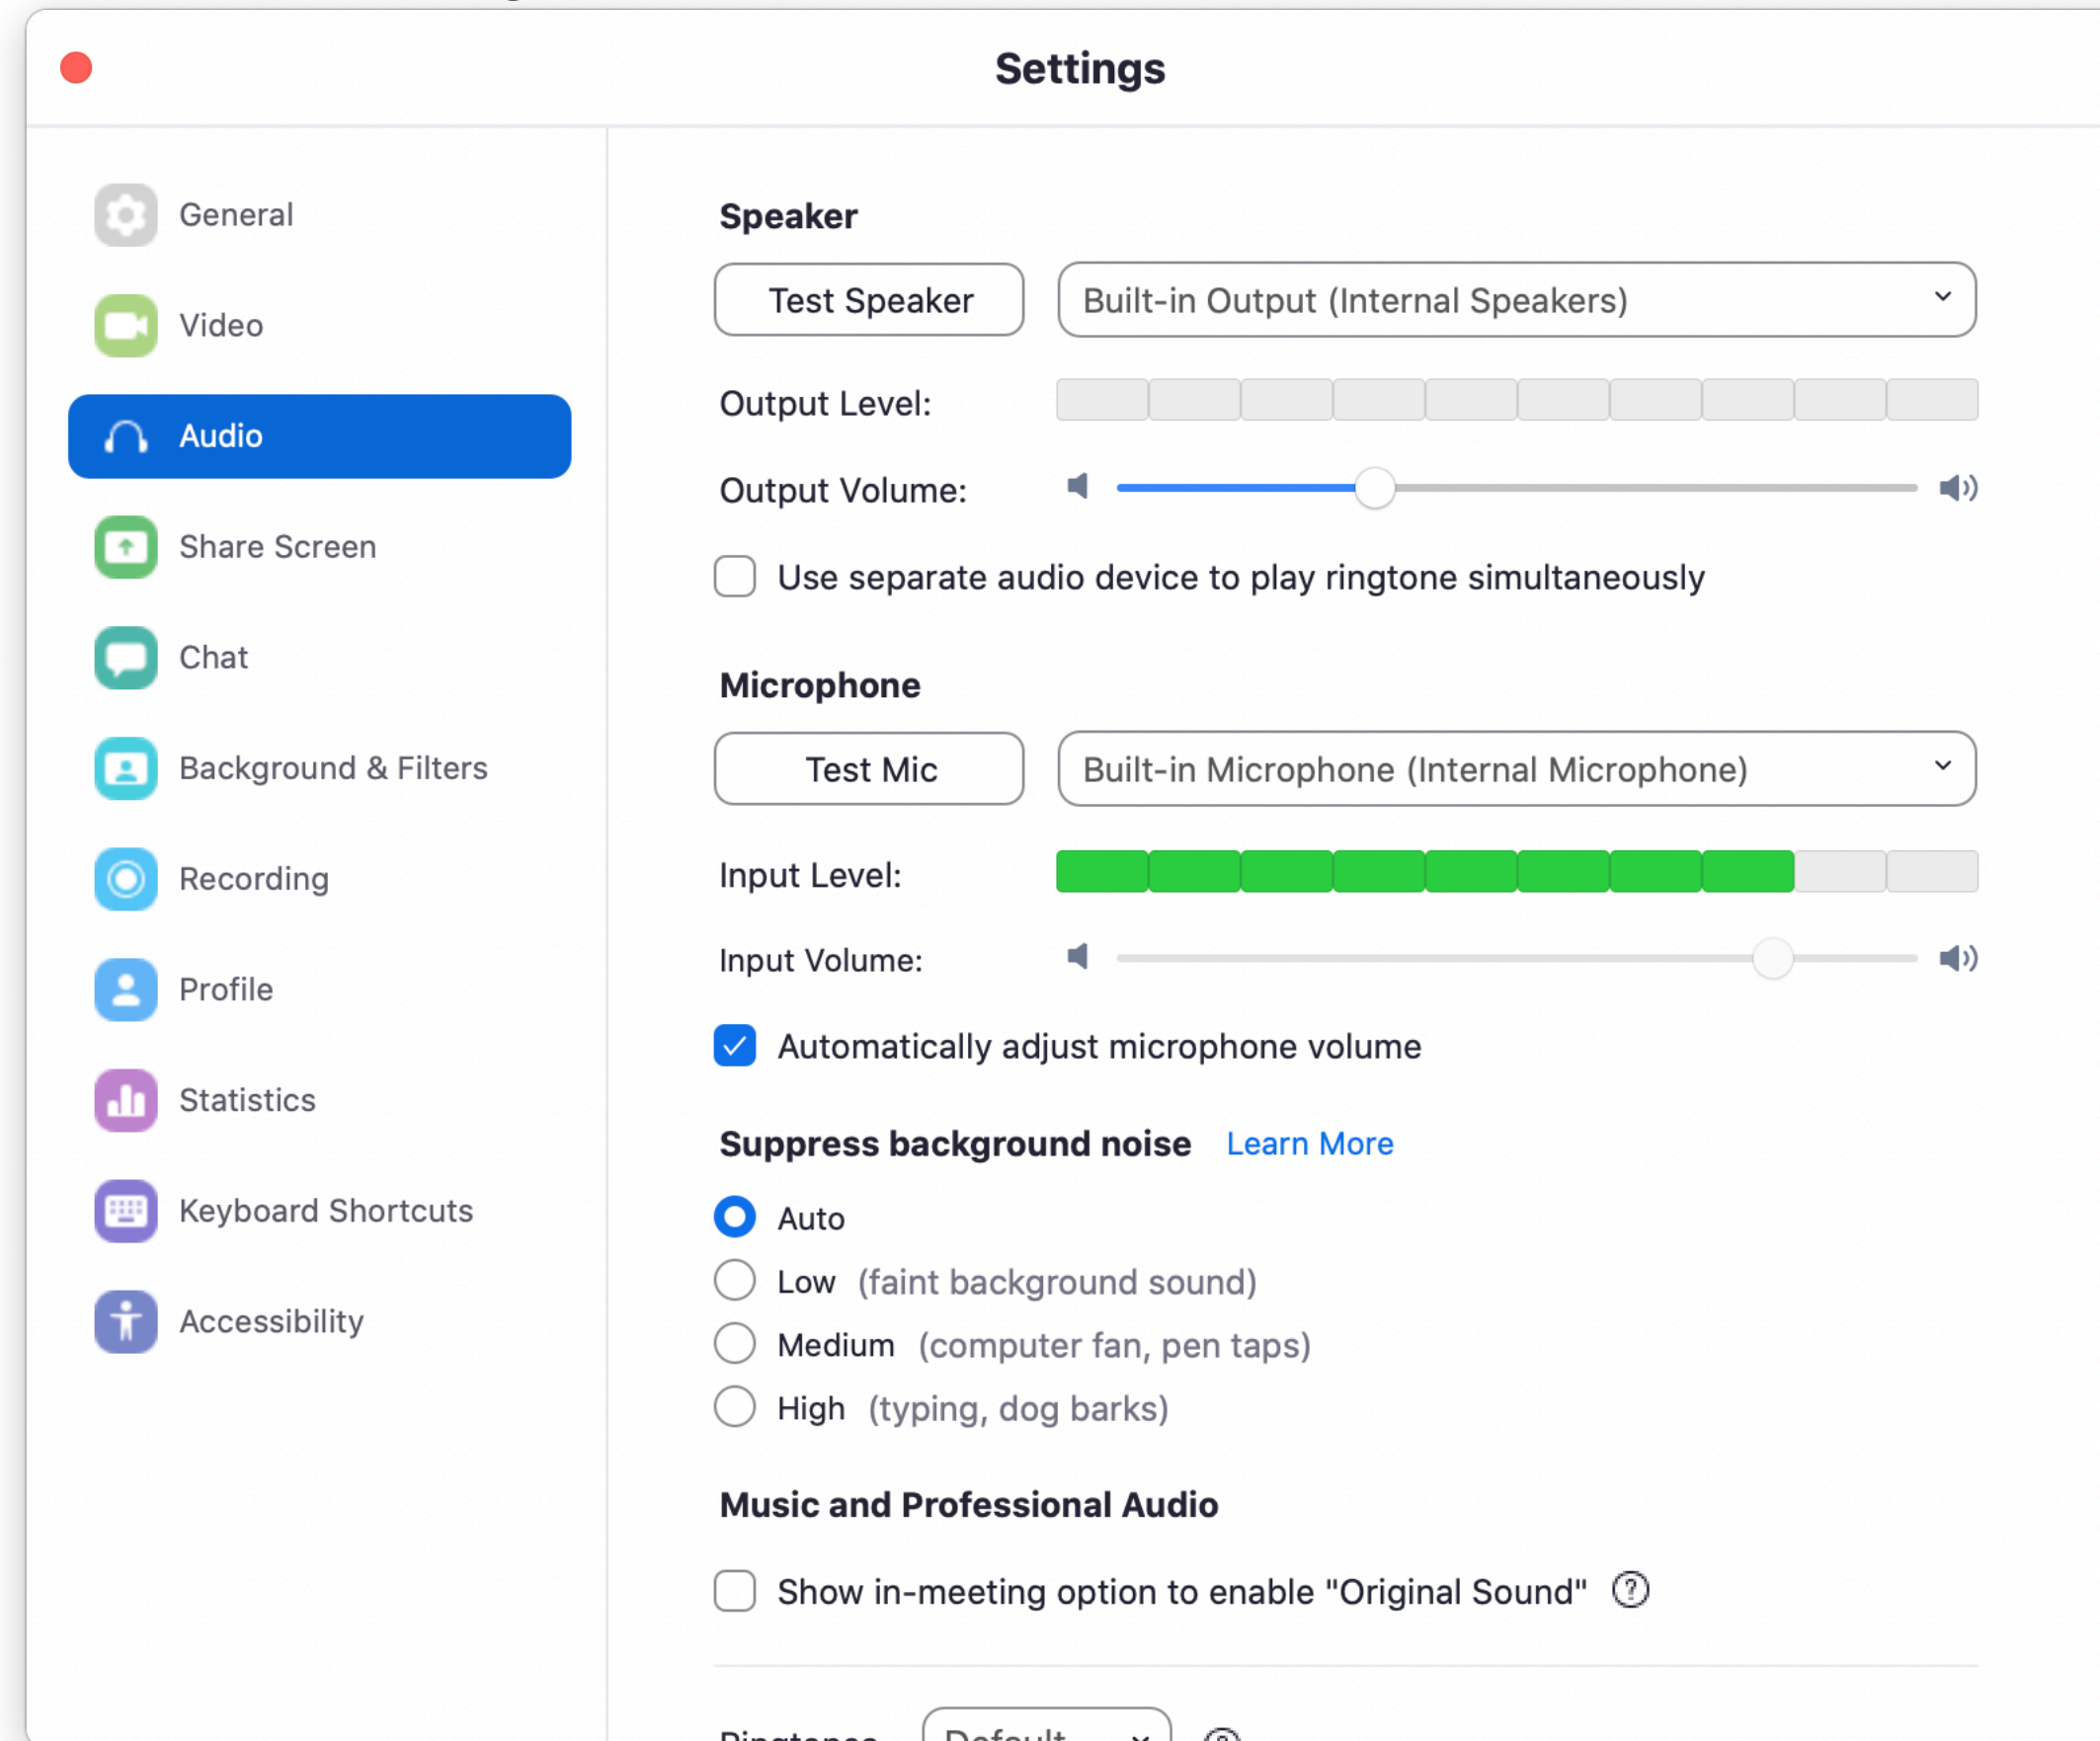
Settings

General
Video
Audio
Share Screen
Chat
Background & Filters
Recording
Profile
Statistics
Keyboard Shortcuts
Accessibility

Speaker

Test Speaker
Built-in Output (Internal Speakers)

Output Level:

Output Volume:

Use separate audio device to play ringtone simultaneously

Microphone

Test Mic
Built-in Microphone (Internal Microphone)

Input Level:

Input Volume:

Automatically adjust microphone volume

Suppress background noise Learn More

Auto
Low (faint background sound)
Medium (computer fan, pen taps)
High (typing, dog barks)

Music and Professional Audio

Show in-meeting option to enable "Original Sound"

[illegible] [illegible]